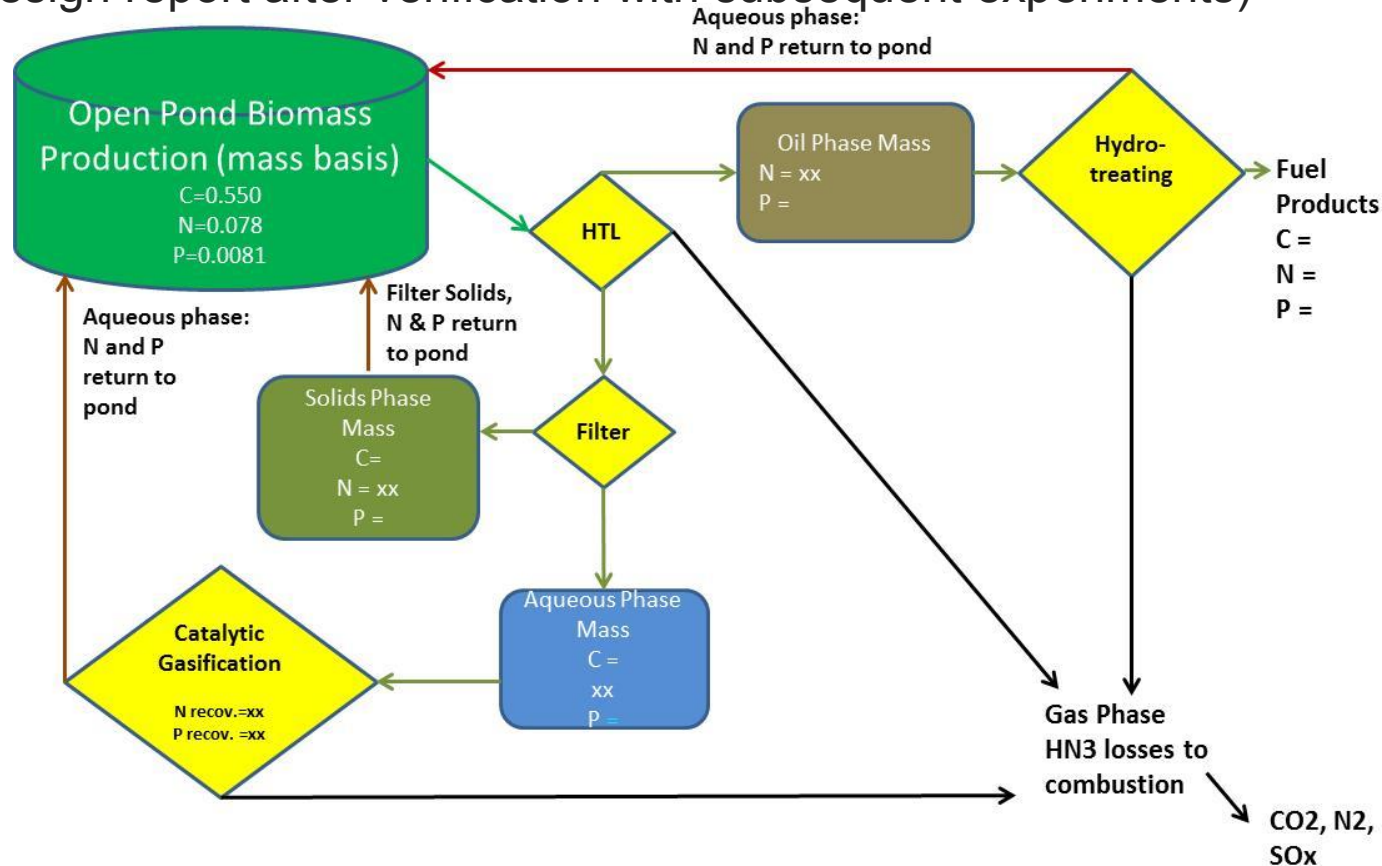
esign report after verification with subsequent experiments)

Aqueous phase:
N and P return to pond

Open Pond Biomass Production (mass basis)
C=0.550
N=0.078
P=0.0081

HTL

Oil Phase Mass
N = xx
P =

Hydro-treating

Fuel Products
C =
N =
P =

Aqueous phase:
N and P return to pond

Filter Solids, N & P return to pond

Solids Phase Mass
C=
N = xx
P =

Filter

Aqueous Phase Mass
C =
xx
P =

Catalytic Gasification
N recov.=xx
P recov. =xx

Gas Phase
HN3 losses to combustion

CO2, N2, SOx